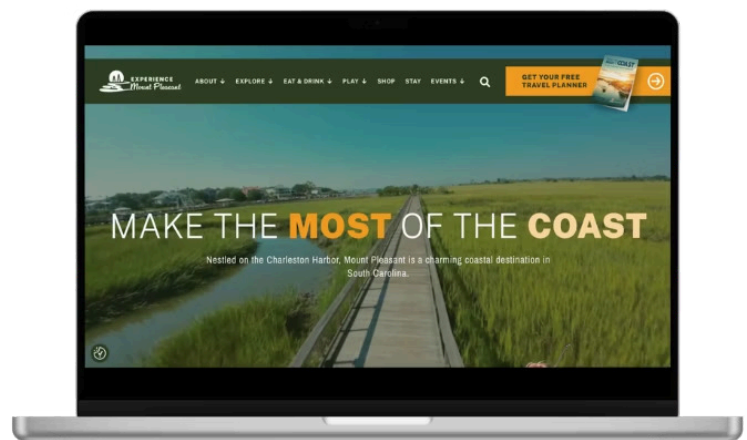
EXPERIENCE Mount Pleasant

ABOUT ↓ EXPLORE ↓ EAT & DRINK ↓ PLAY ↓ SHOP STAY EVENTS ↓

GET YOUR FREE TRAVEL PLANNER

COAST

MAKE THE MOST OF THE COAST

Nestled on the Charleston Harbor, Mount Pleasant is a charming coastal destination in South Carolina.